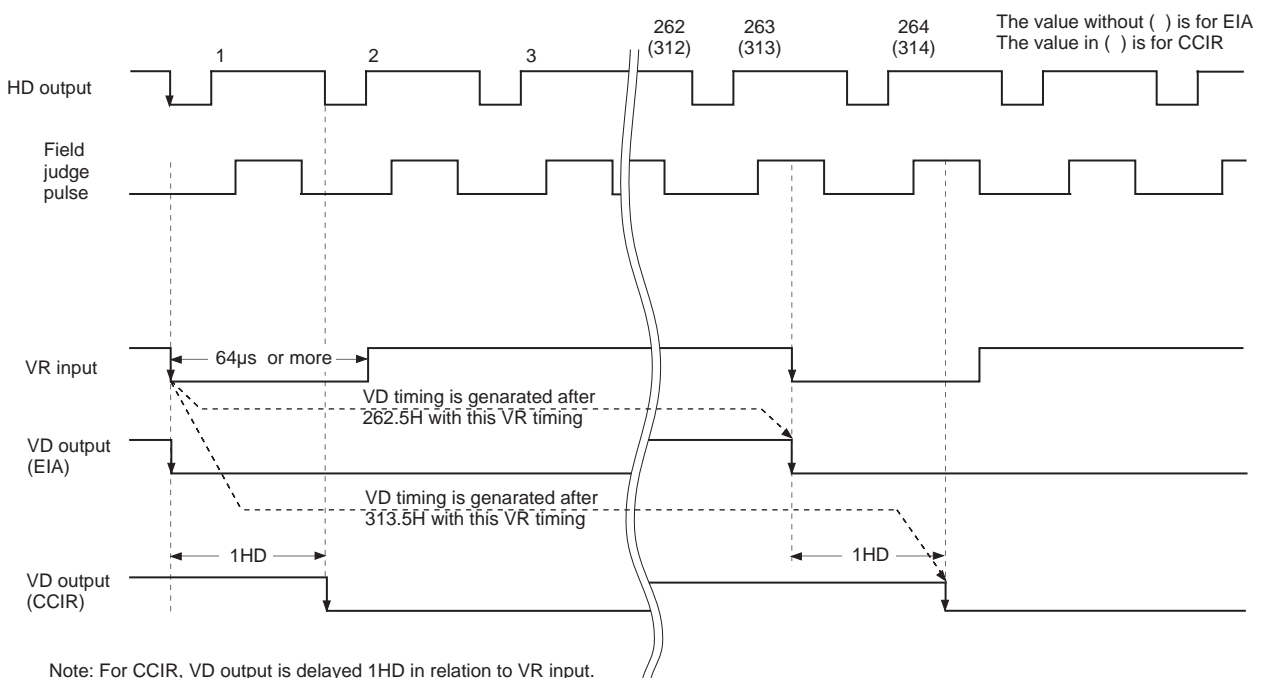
The value without ( ) is for EIA
The value in ( ) is for CCIR

262 (312)
263 (313)
264 (314)

1
2
3

HD output

Field judge pulse

VR input

64μs or more

VD timing is genarated after 262.5H with this VR timing

VD output (EIA)

VD timing is genarated after 313.5H with this VR timing

1HD

1HD

VD output (CCIR)

Note: For CCIR, VD output is delayed 1HD in relation to VR input.